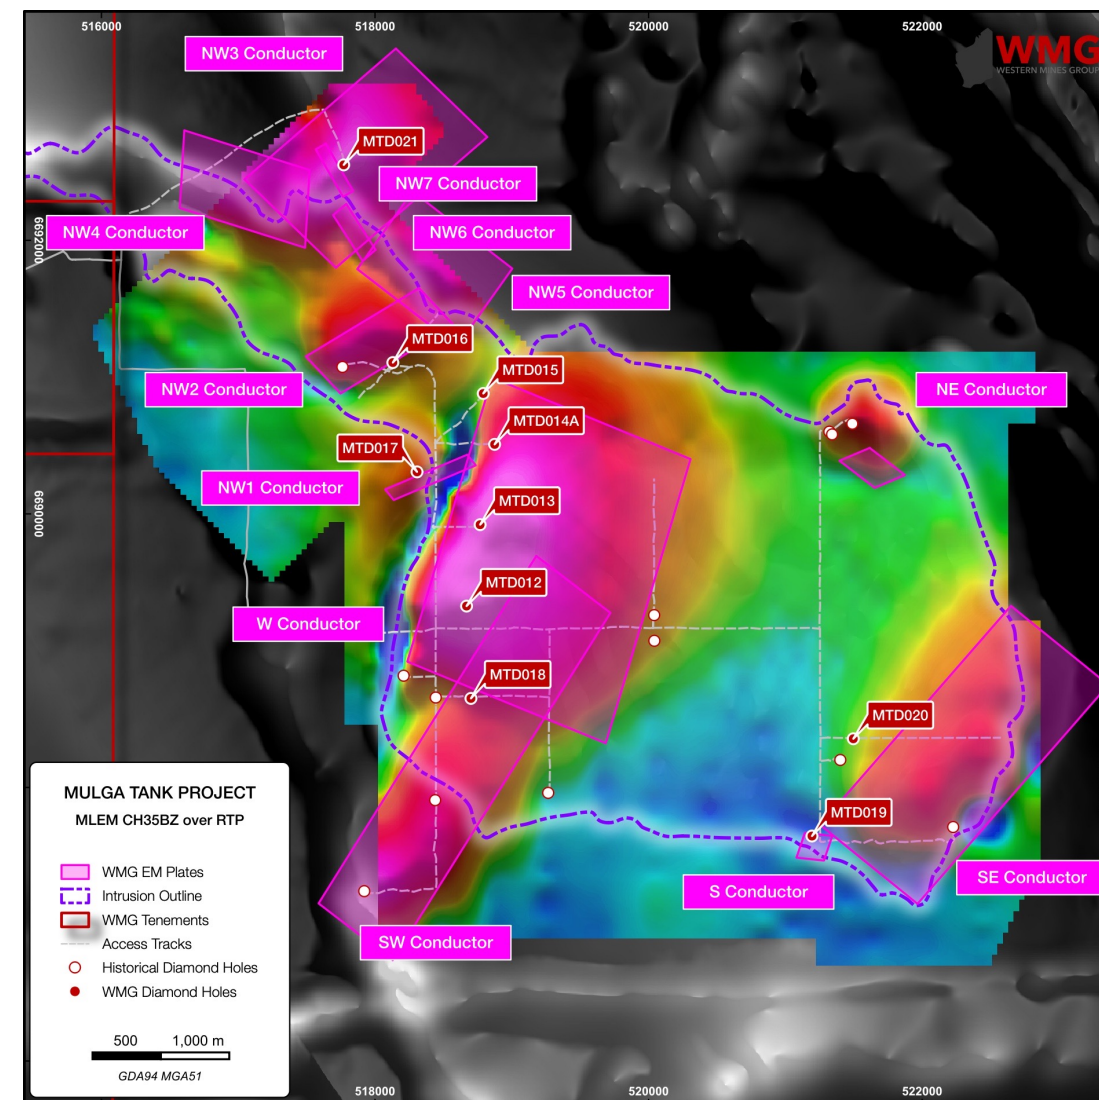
516000
518000
520000
522000

WMG
WESTERN MINES GROUP

NW3 Conductor
MTD021
NW7 Conductor
NW4 Conductor
NW6 Conductor
6692000
NW5 Conductor
MTD016
MTD015
NW2 Conductor
NE Conductor
MTD014A
MTD017
NW1 Conductor
MTD013
6690000
MTD012
W Conductor
MTD018
MTD020
MTD019
S Conductor
SE Conductor
SW Conductor

MULGA TANK PROJECT
MLEM CH35BZ over RTP

WMG EM Plates
Intrusion Outline
WMG Tenements
Access Tracks
Historical Diamond Holes
WMG Diamond Holes

500 1,000 m
GDA94 MGA51

518000
520000
522000